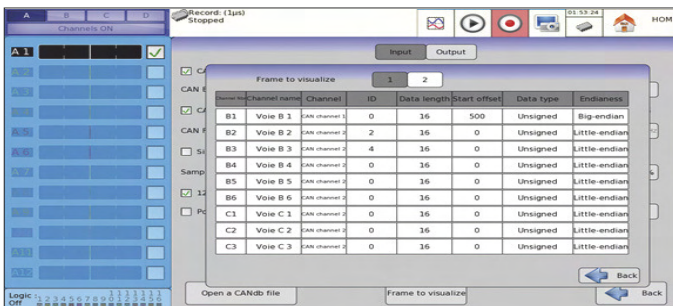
A B C D
Channels ON

Record: (1µs)
Stopped

01:53:24

HOM

A 1

A 5
A 6

Input Output

CA
CAN
CA
CAN
Si
Samp
12
Po

Frame to visualize 1 2

| Channel No | Channel name | Channel | ID | Data length | Start offset | Data type | Endianess |
|---|---|---|---|---|---|---|---|
| B1 | Voie B 1 | CAN channel 1 | 0 | 16 | 500 | Unsigned | Big-endian |
| B2 | Voie B 2 | CAN channel 2 | 2 | 16 | 0 | Unsigned | Little-endian |
| B3 | Voie B 3 | CAN channel 2 | 4 | 16 | 0 | Unsigned | Little-endian |
| B4 | Voie B 4 | CAN channel 2 | 0 | 16 | 0 | Unsigned | Little-endian |
| B5 | Voie B 5 | CAN channel 2 | 0 | 16 | 0 | Unsigned | Little-endian |
| B6 | Voie B 6 | CAN channel 2 | 0 | 16 | 0 | Unsigned | Little-endian |
| C1 | Voie C 1 | CAN channel 2 | 0 | 16 | 0 | Unsigned | Little-endian |
| C2 | Voie C 2 | CAN channel 2 | 0 | 16 | 0 | Unsigned | Little-endian |
| C3 | Voie C 3 | CAN channel 2 | 0 | 16 | 0 | Unsigned | Little-endian |

Back

Logic : 1 2 3 4 5 6 7 8 9 10 11 12 13 14 15 16
Off

Open a CANdb file

Frame to visualize

Back